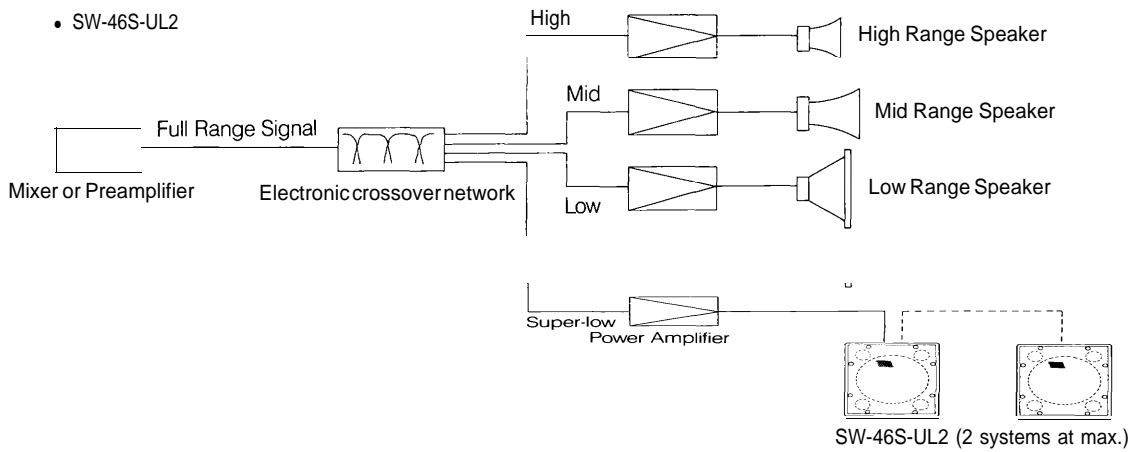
• SW-46S-UL2

High

High Range Speaker

Mid

Mid Range Speaker

Full Range Signal

Mixer or Preamplifier

Electronic crossover network

Low Range Speaker

Low

Super-low

Power Amplifier

SW-46S-UL2 (2 systems at max.)